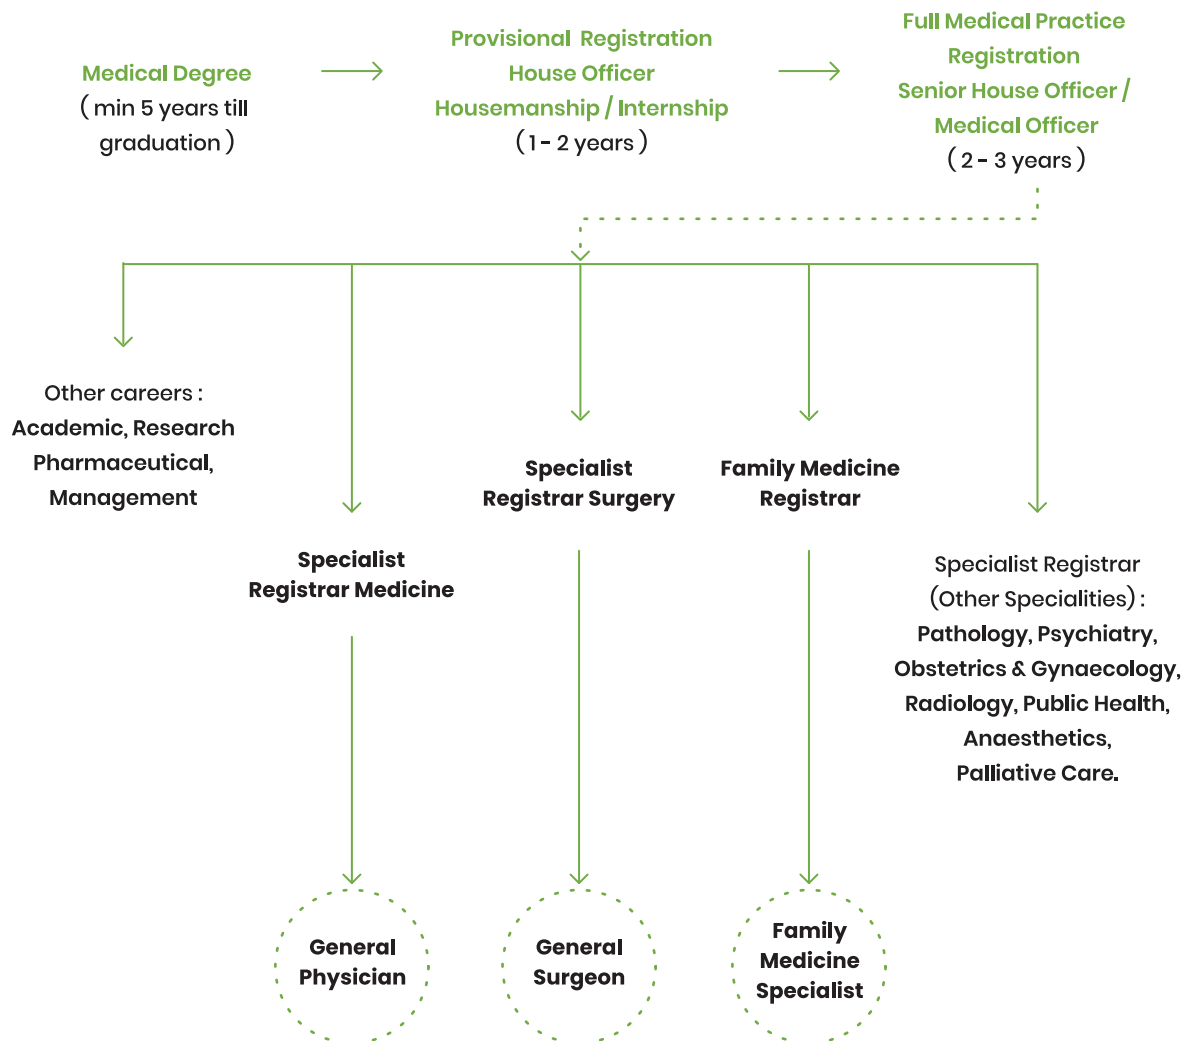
Medical Degree
( min 5 years till graduation )

Provisional Registration
House Officer
Housemanship / Internship
( 1 - 2 years )

Full Medical Practice Registration
Senior House Officer / Medical Officer
( 2 - 3 years )

Other careers :
Academic, Research
Pharmaceutical,
Management

Specialist
Registrar Surgery

Family Medicine
Registrar

Specialist
Registrar Medicine

Specialist Registrar
(Other Specialities) :
Pathology, Psychiatry,
Obstetrics & Gynaecology,
Radiology, Public Health,
Anaesthetics,
Palliative Care.

General
Physician

General
Surgeon

Family
Medicine
Specialist